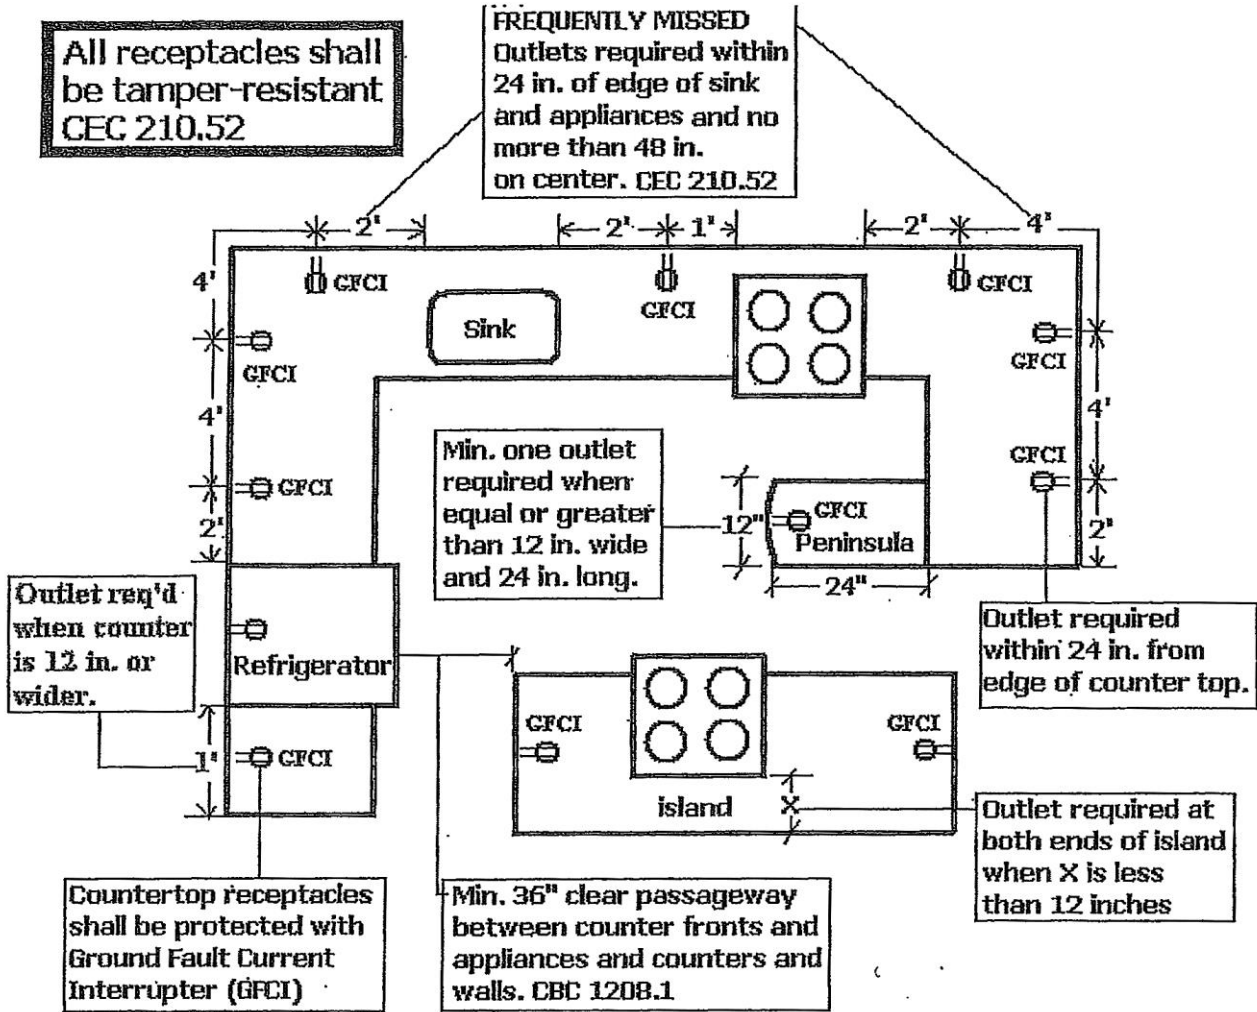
All receptacles shall be tamper-resistant CEC 210.52

FREQUENTLY MISSED Outlets required within 24 in. of edge of sink and appliances and no more than 48 in. on center. CEC 210.52

2'

2'

1'

2'

4'

4'

GFCI

GFCI

GFCI

Sink

GFCI

GFCI

4'

4'

GFCI

GFCI

2'

Min. one outlet required when equal or greater than 12 in. wide and 24 in. long.

12"

GFCI

Peninsula

24"

2'

Outlet req'd when counter is 12 in. or wider.

Refrigerator

Outlet required within 24 in. from edge of counter top.

GFCI

GFCI

1'

GFCI

island

X

Outlet required at both ends of island when X is less than 12 inches

Countertop receptacles shall be protected with Ground Fault Current Interrupter (GFCI)

Min. 36" clear passageway between counter fronts and appliances and counters and walls. CBC 1208.1